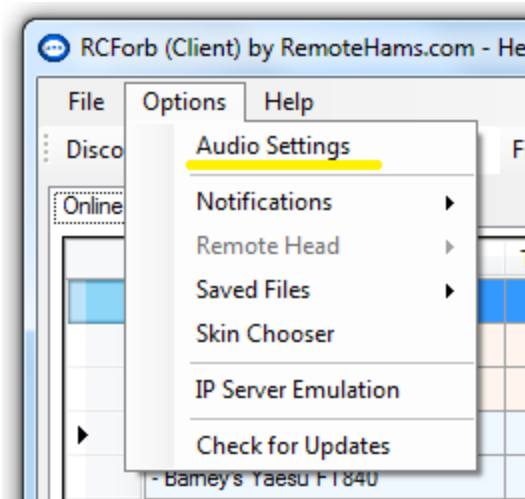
RCForb (Client) by RemoteHams.com - He

File Options Help

Disco

F

Online

Audio Settings

Notifications

Remote Head

Saved Files

Skin Chooser

IP Server Emulation

Check for Updates

- Barney's Yaesu FT840